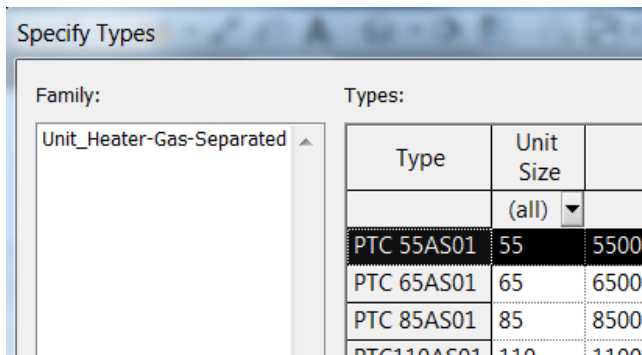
Specify Types

Family:

Unit_Heater-Gas-Separated

Types:

| Type | Unit Size | |
|---|---|---|
| | (all) | |
| PTC 55AS01 | 55 | 5500 |
| PTC 65AS01 | 65 | 6500 |
| PTC 85AS01 | 85 | 8500 |
| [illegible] | 110 | 1100 |